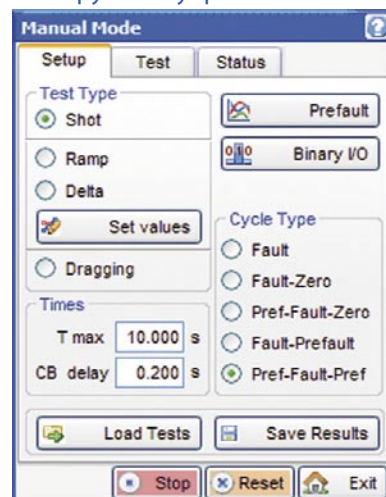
Manual Mode
?
Setup
Test
Status
Test Type
Shot
Ramp
Delta
Set values
Dragging
Times
T max 10.000 s
CB delay 0.200 s
Prefault
Binary I/O
Cycle Type
Fault
Fault-Zero
Pref-Fault-Zero
Fault-Prefault
Pref-Fault-Pref
Load Tests
Save Results
Stop
Reset
Exit